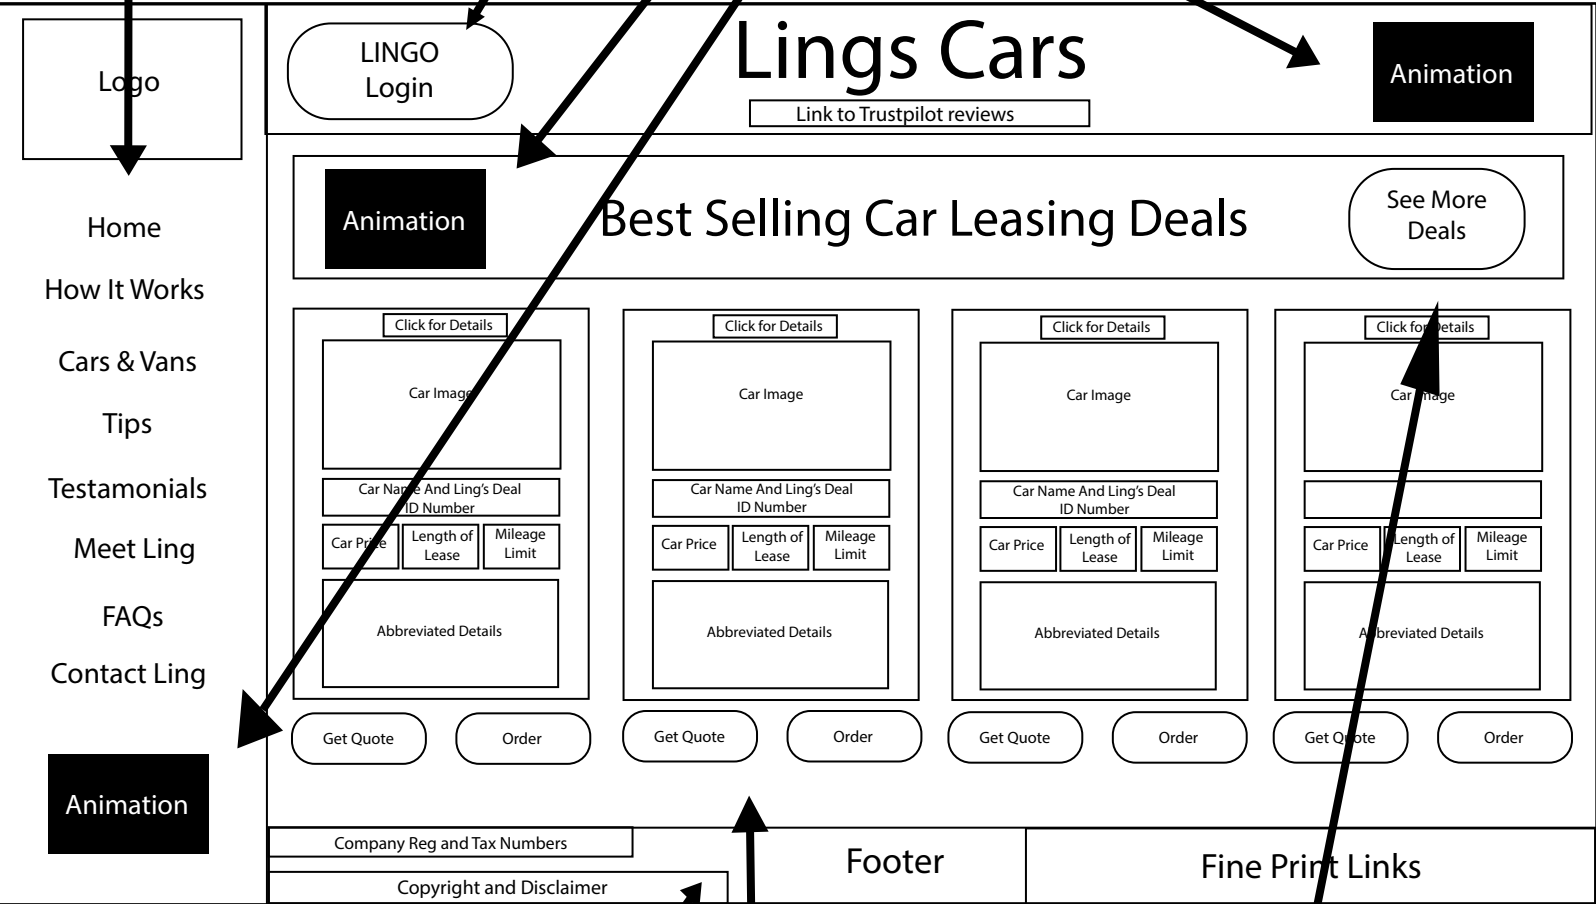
Logo

LINGO
Login

Lings Cars

Link to Trustpilot reviews

Animation

Home

How It Works

Cars & Vans

Tips

Testamonials

Meet Ling

FAQs

Contact Ling

Animation

Animation

Best Selling Car Leasing Deals

See More Deals

Click for Details

Car Image

Car Name And Ling's Deal ID Number

Car Price

Length of Lease

Mileage Limit

Abbreviated Details

Get Quote

Order

Click for Details

Car Image

Car Name And Ling's Deal ID Number

Car Price

Length of Lease

Mileage Limit

Abbreviated Details

Get Quote

Order

Click for Details

Car Image

Car Name And Ling's Deal ID Number

Car Price

Length of Lease

Mileage Limit

Abbreviated Details

Get Quote

Order

Click for Details

Car Image

Car Price

Length of Lease

Mileage Limit

Abbreviated Details

Get Quote

Order

Company Reg and Tax Numbers

Copyright and Disclaimer

Footer

Fine Print Links